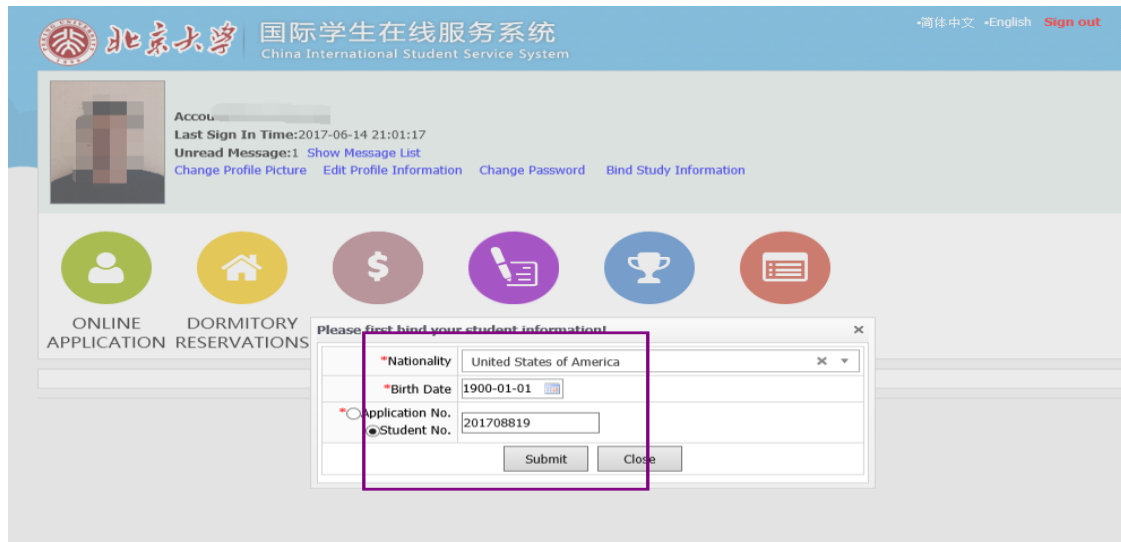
北京大学 国际学生在线服务系统
China International Student Service System

•简体中文 •English Sign out

Accou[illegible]
Last Sign In Time:2017-06-14 21:01:17
Unread Message:1 Show Message List
Change Profile Picture Edit Profile Information Change Password Bind Study Information

$

ONLINE APPLICATION
DORMITORY RESERVATIONS

Please first bind your student information! ×

| | |
|---|---|
| *Nationality | United States of America × ▾ |
| *Birth Date | 1900-01-01 |
| *○Application No. ◉Student No. | 201708819 |

Submit Close